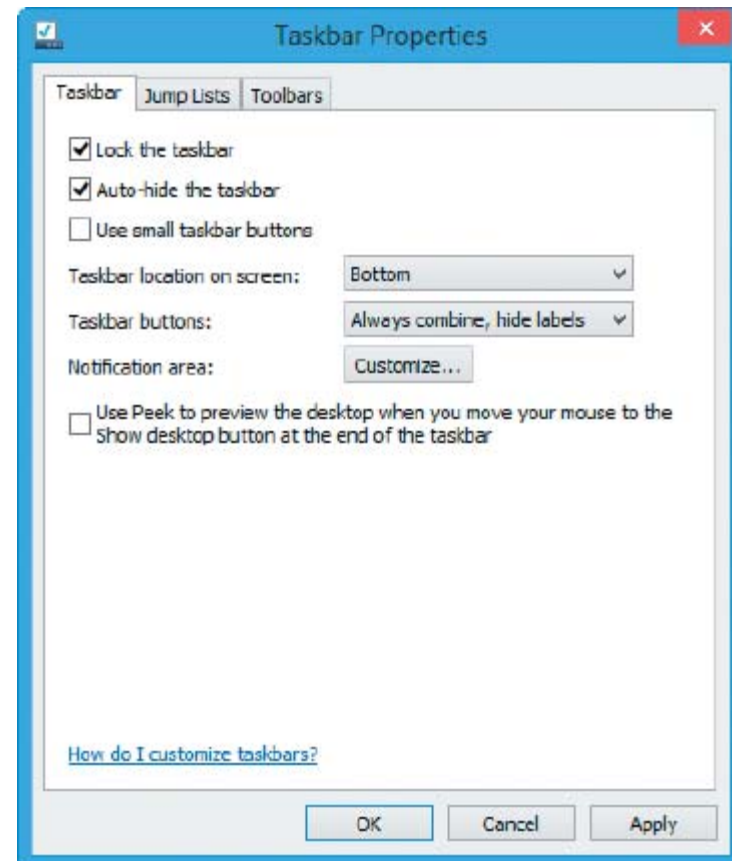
Taskbar Properties

×

Taskbar | Jump Lists | Toolbars

Lock the taskbar

Auto-hide the taskbar

Use small taskbar buttons

Taskbar location on screen: Bottom

Taskbar buttons: Always combine, hide labels

Notification area: Customize...

Use Peek to preview the desktop when you move your mouse to the Show desktop button at the end of the taskbar

How do I customize taskbars?

OK Cancel Apply